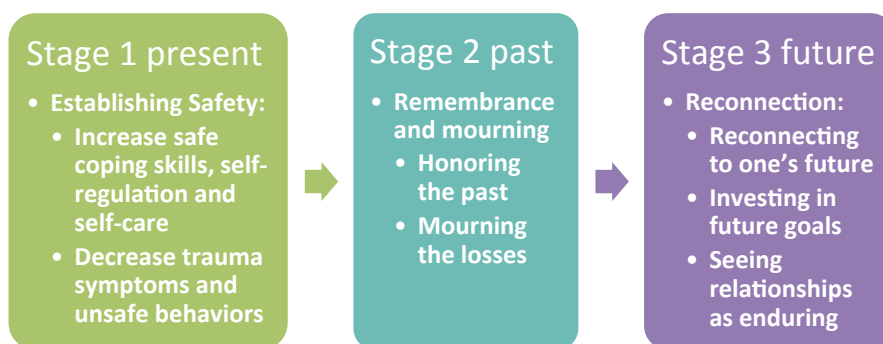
Stage 1 present

- Establishing Safety:
  - Increase safe coping skills, self-regulation and self-care
  - Decrease trauma symptoms and unsafe behaviors

Stage 2 past

- Remembrance and mourning
  - Honoring the past
  - Mourning the losses

Stage 3 future

- Reconnection:
  - Reconnecting to one's future
  - Investing in future goals
  - Seeing relationships as enduring